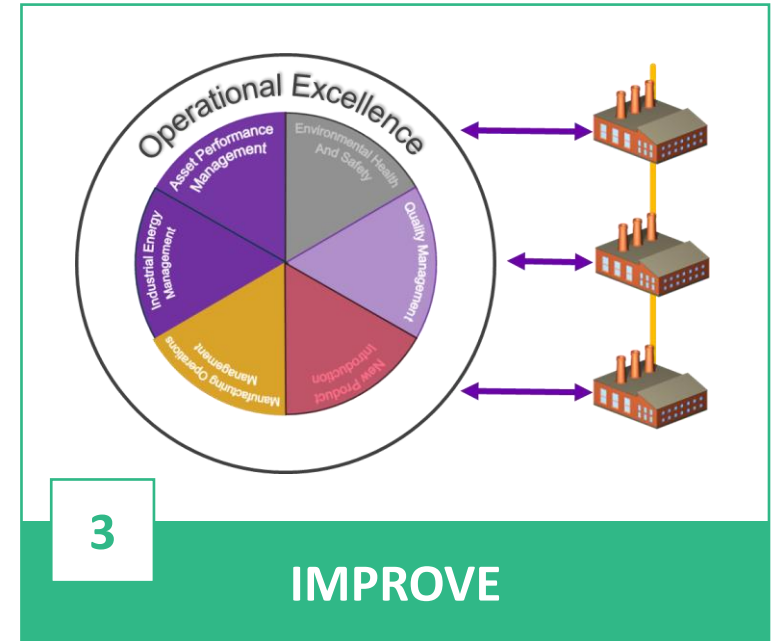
Operational Excellence

Asset Performance Management

Environmental Health And Safety

Quality Management

New Product Introduction

Manufacturing Operations Management

Industrial Energy Management

3

IMPROVE